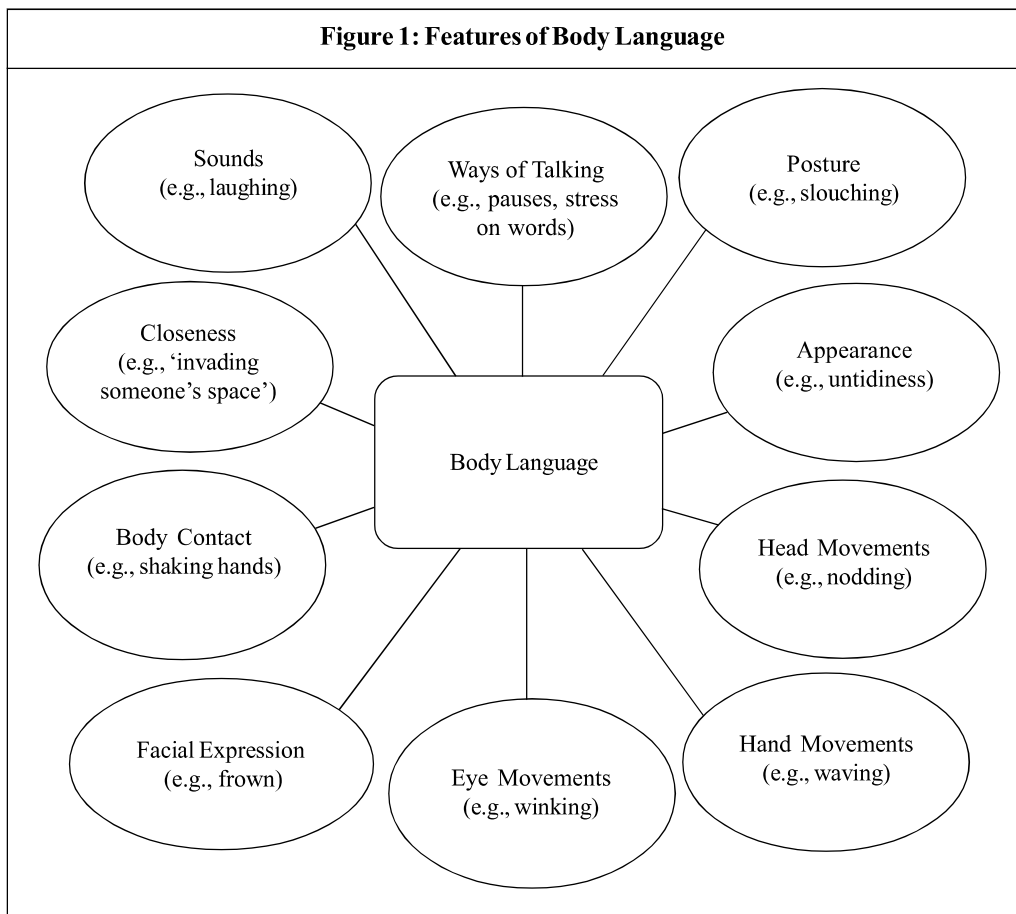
Figure 1: Features of Body Language

Sounds
(e.g., laughing)

Ways of Talking
(e.g., pauses, stress on words)

Posture
(e.g., slouching)

Closeness
(e.g., 'invading someone's space')

Appearance
(e.g., untidiness)

Body Language

Body Contact
(e.g., shaking hands)

Head Movements
(e.g., nodding)

Facial Expression
(e.g., frown)

Eye Movements
(e.g., winking)

Hand Movements
(e.g., waving)